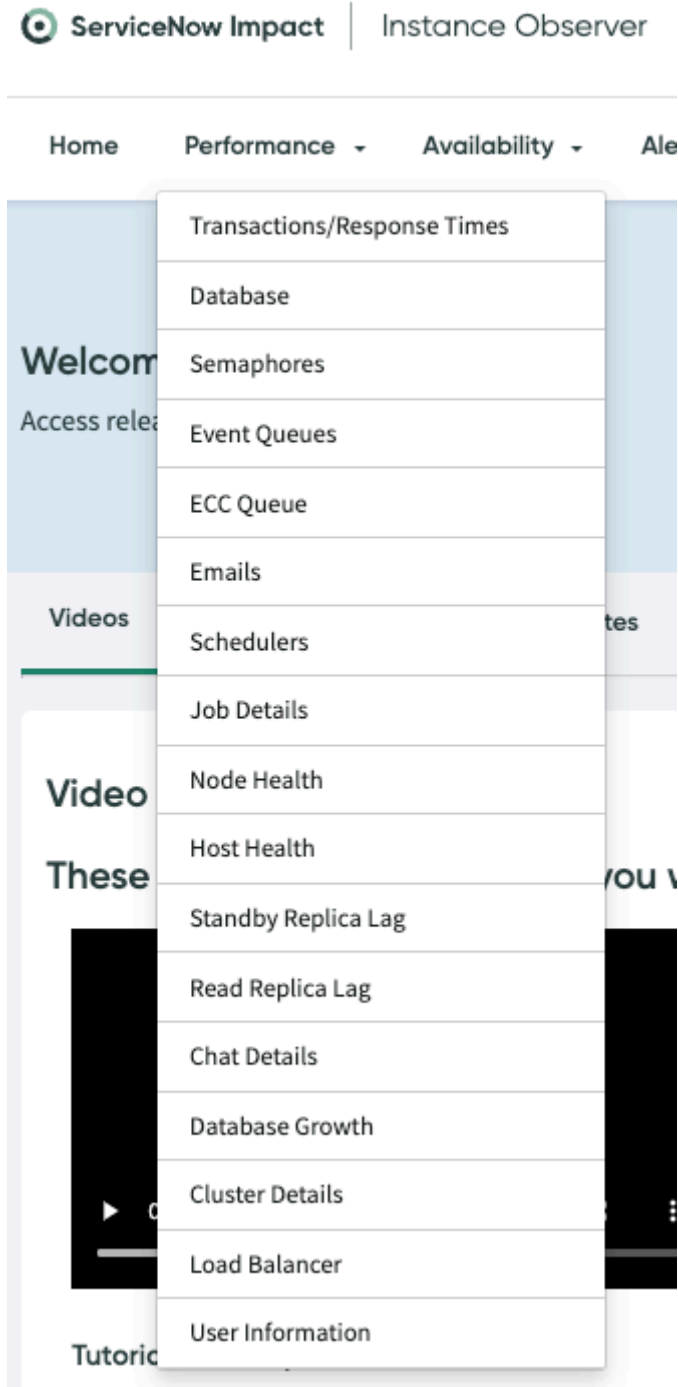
ServiceNow Impact | Instance Observer

Home Performance Availability Ale

Transactions/Response Times
Database
Semaphores
Event Queues
ECC Queue
Emails
Schedulers
Job Details
Node Health
Host Health
Standby Replica Lag
Read Replica Lag
Chat Details
Database Growth
Cluster Details
Load Balancer
User Information

Welcom
Access relea

Videos
tes

Video
These
you v

Tutoric